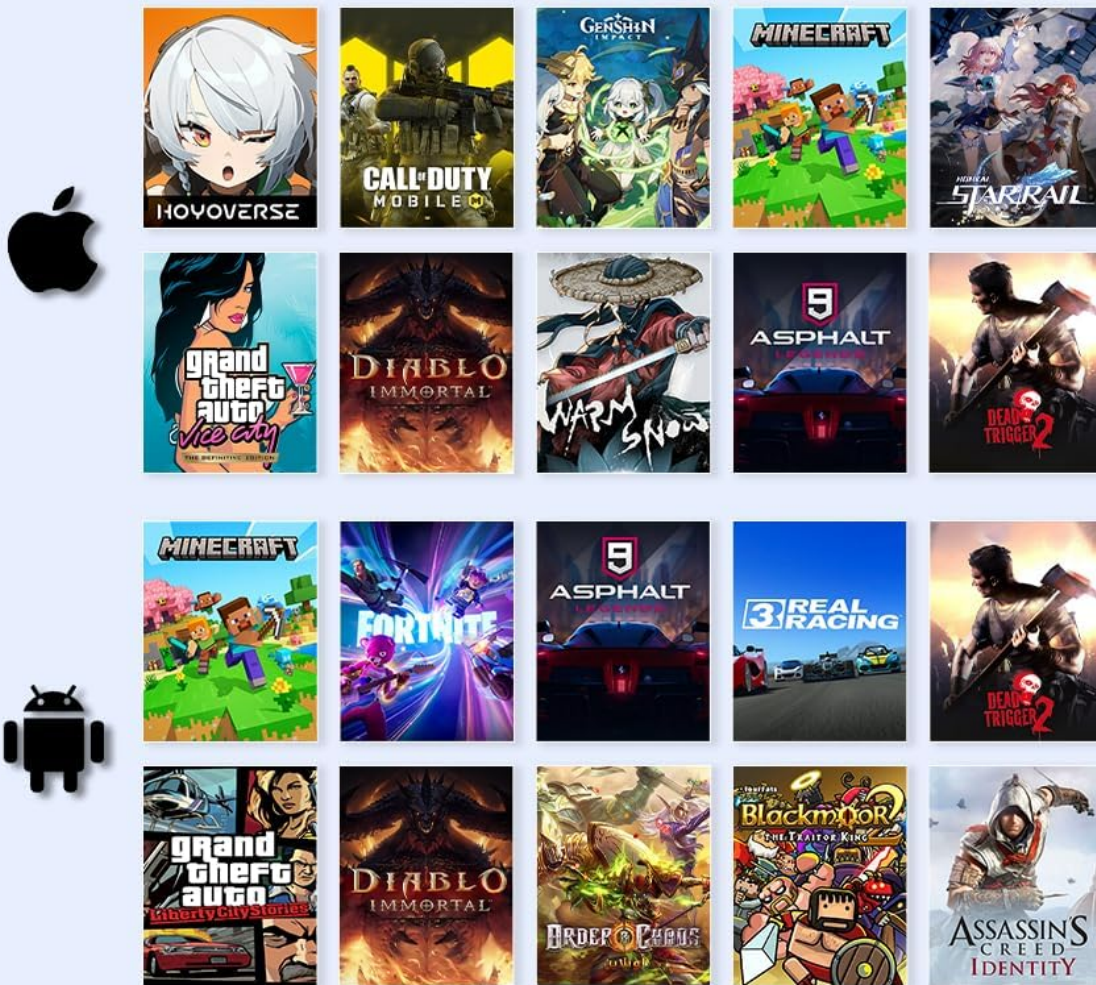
HOYOVERSE

CALL OF DUTY MOBILE

GENSHIN IMPACT

MINECRAFT

HONKAI STAR RAIL

grand theft auto vice city THE DEFINITIVE EDITION

DIABLO IMMORTAL

WARM SNOW

9 ASPHALT LEGENDS

DEAD TRIGGER 2

MINECRAFT

FORTNITE

9 ASPHALT LEGENDS

3 REAL RACING

DEAD TRIGGER 2

grand theft auto Liberty City Stories

DIABLO IMMORTAL

ORDER & CHAOS

Blackmoor 2 THE TRAITOR KING

ASSASSIN'S CREED IDENTITY